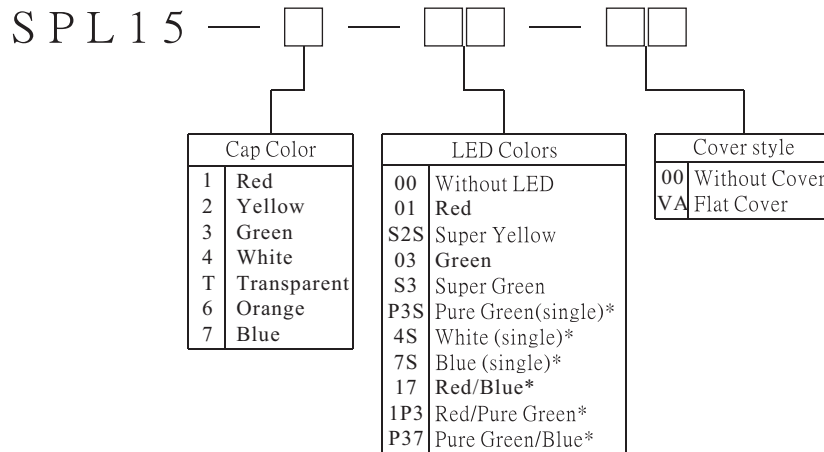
SPL15 — □ — □□ — □□

Cap Color

| | |
|---|---|
| 1 | Red |
| 2 | Yellow |
| 3 | Green |
| 4 | White |
| T | Transparent |
| 6 | Orange |
| 7 | Blue |

LED Colors

| | |
|---|---|
| 00 | Without LED |
| 01 | Red |
| S2S | Super Yellow |
| 03 | Green |
| S3 | Super Green |
| P3S | Pure Green(single)* |
| 4S | White (single)* |
| 7S | Blue (single)* |
| 17 | Red/Blue* |
| 1P3 | Red/Pure Green* |
| P37 | Pure Green/Blue* |

Cover style

| | |
|---|---|
| 00 | Without Cover |
| VA | Flat Cover |